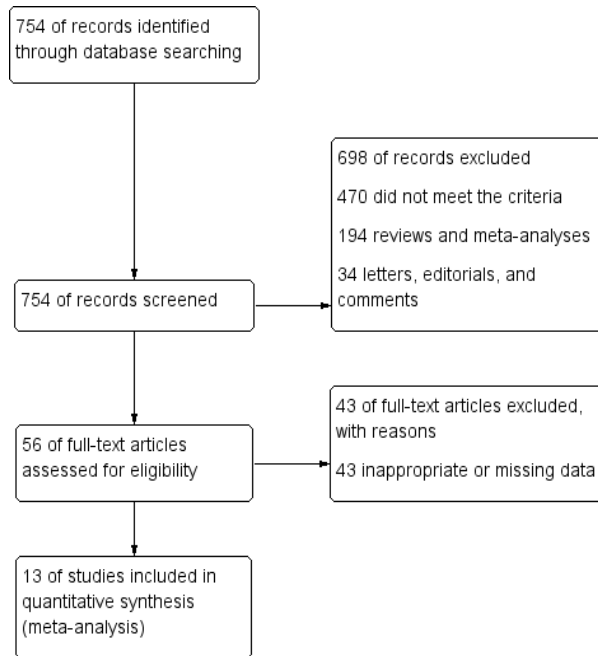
754 of records identified through database searching

698 of records excluded

470 did not meet the criteria

194 reviews and meta-analyses

34 letters, editorials, and comments

754 of records screened

43 of full-text articles excluded, with reasons

43 inappropriate or missing data

56 of full-text articles assessed for eligibility

13 of studies included in quantitative synthesis (meta-analysis)